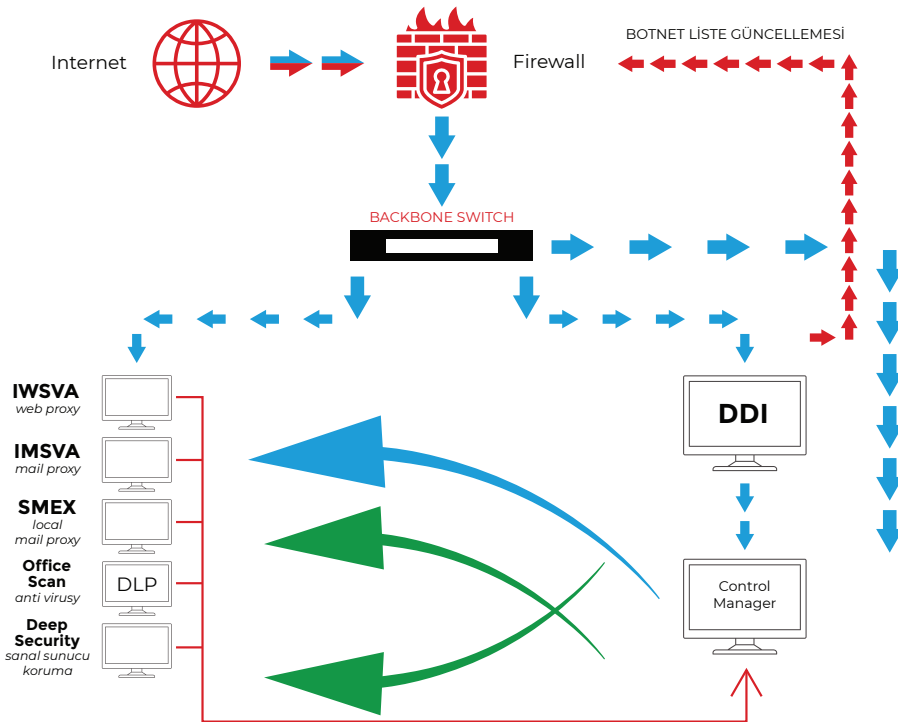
Internet

Firewall

BOTNET LİSTE GÜNCELLEMESİ

BACKBONE SWITCH

IWSVA
web proxy

IMSVA
mail proxy

SMEX
local
mail proxy

Office
Scan
anti virusy

DLP

Deep
Security
sanal sunucu
koruma

DDI

Control
Manager